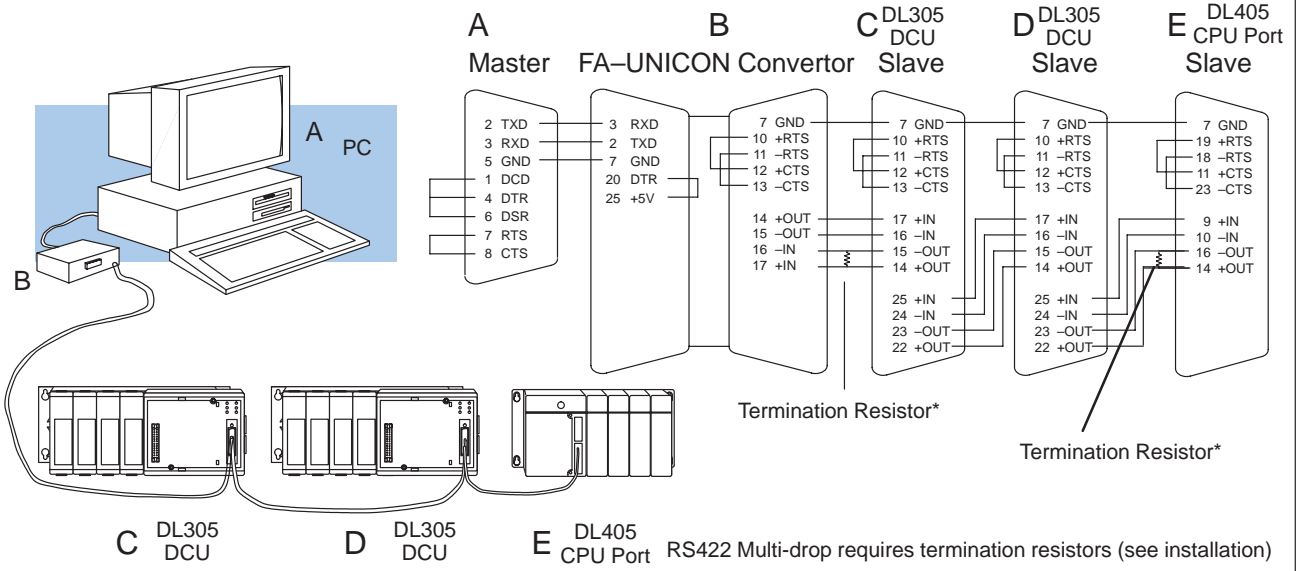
A PC

B

A
Master

B
FA–UNICON Convertor

C DL305 DCU
Slave

D DL305 DCU
Slave

E DL405 CPU Port
Slave

2 TXD
3 RXD
5 GND
1 DCD
4 DTR
6 DSR
7 RTS
8 CTS

3 RXD
2 TXD
7 GND
20 DTR
25 +5V

7 GND
10 +RTS
11 –RTS
12 +CTS
13 –CTS
14 +OUT
15 –OUT
16 –IN
17 +IN

7 GND
10 +RTS
11 –RTS
12 +CTS
13 –CTS
17 +IN
16 –IN
15 –OUT
14 +OUT
25 +IN
24 –IN
23 –OUT
22 +OUT

7 GND
10 +RTS
11 –RTS
12 +CTS
13 –CTS
17 +IN
16 –IN
15 –OUT
14 +OUT
25 +IN
24 –IN
23 –OUT
22 +OUT

7 GND
19 +RTS
18 –RTS
11 +CTS
23 –CTS
9 +IN
10 –IN
16 –OUT
14 +OUT

Termination Resistor*

Termination Resistor*

C DL305 DCU

D DL305 DCU

E DL405 CPU Port

RS422 Multi-drop requires termination resistors (see installation)